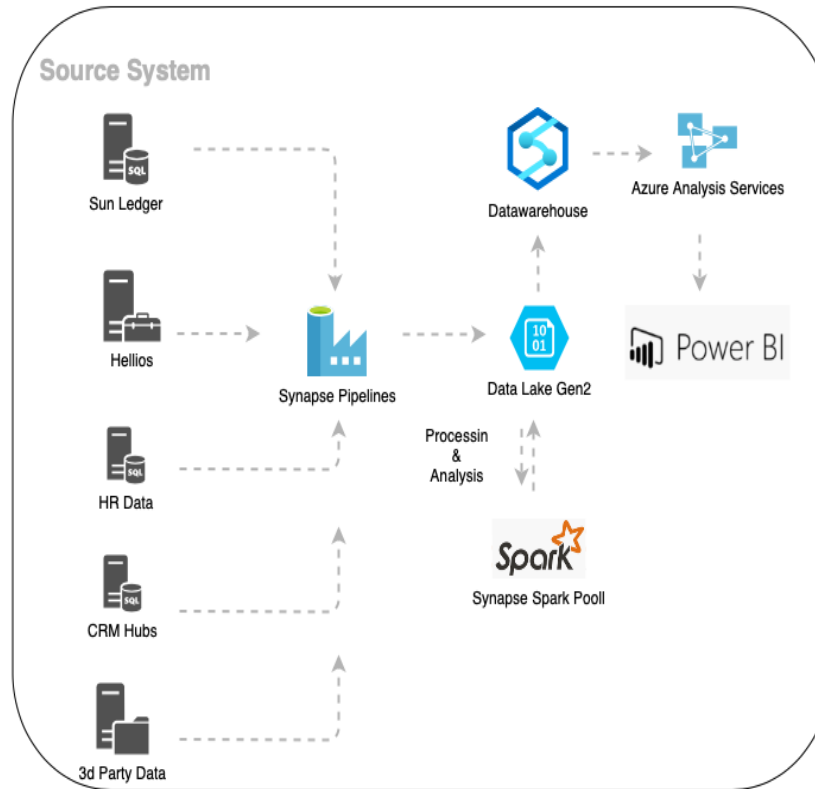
Source System

SQL
Sun Ledger

Hellios

SQL
HR Data

SQL
CRM Hubs

3d Party Data

Synapse Pipelines

Datawarehouse

Azure Analysis Services

10
01
Data Lake Gen2

Power BI

Processin
&
Analysis

Spark
Synapse Spark Pooll